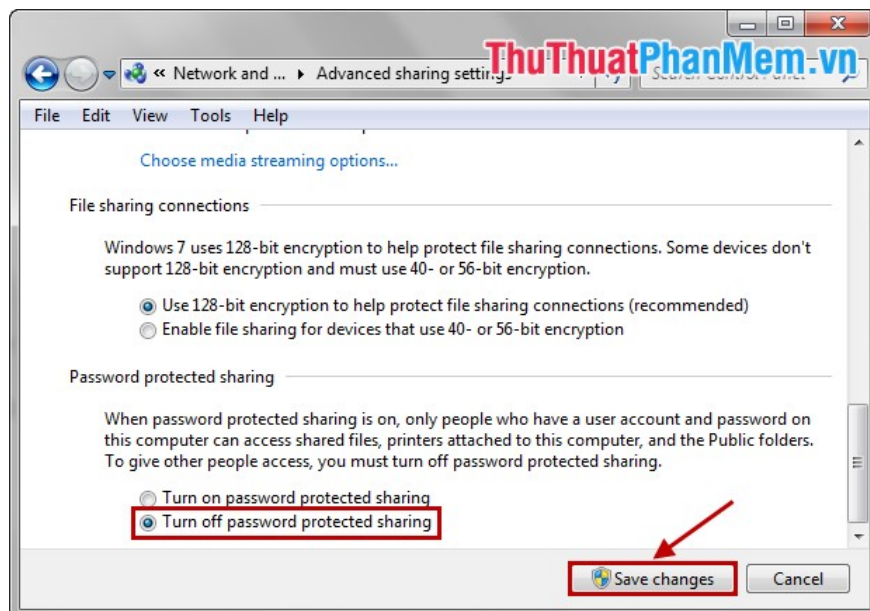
« Network and ... ▸ Advanced sharing settings

ThuThuatPhanMem.vn

Search Control Panel

File Edit View Tools Help

Choose media streaming options...

File sharing connections

Windows 7 uses 128-bit encryption to help protect file sharing connections. Some devices don't support 128-bit encryption and must use 40- or 56-bit encryption.

Use 128-bit encryption to help protect file sharing connections (recommended)
Enable file sharing for devices that use 40- or 56-bit encryption

Password protected sharing

When password protected sharing is on, only people who have a user account and password on this computer can access shared files, printers attached to this computer, and the Public folders. To give other people access, you must turn off password protected sharing.

Turn on password protected sharing
Turn off password protected sharing

Save changes Cancel